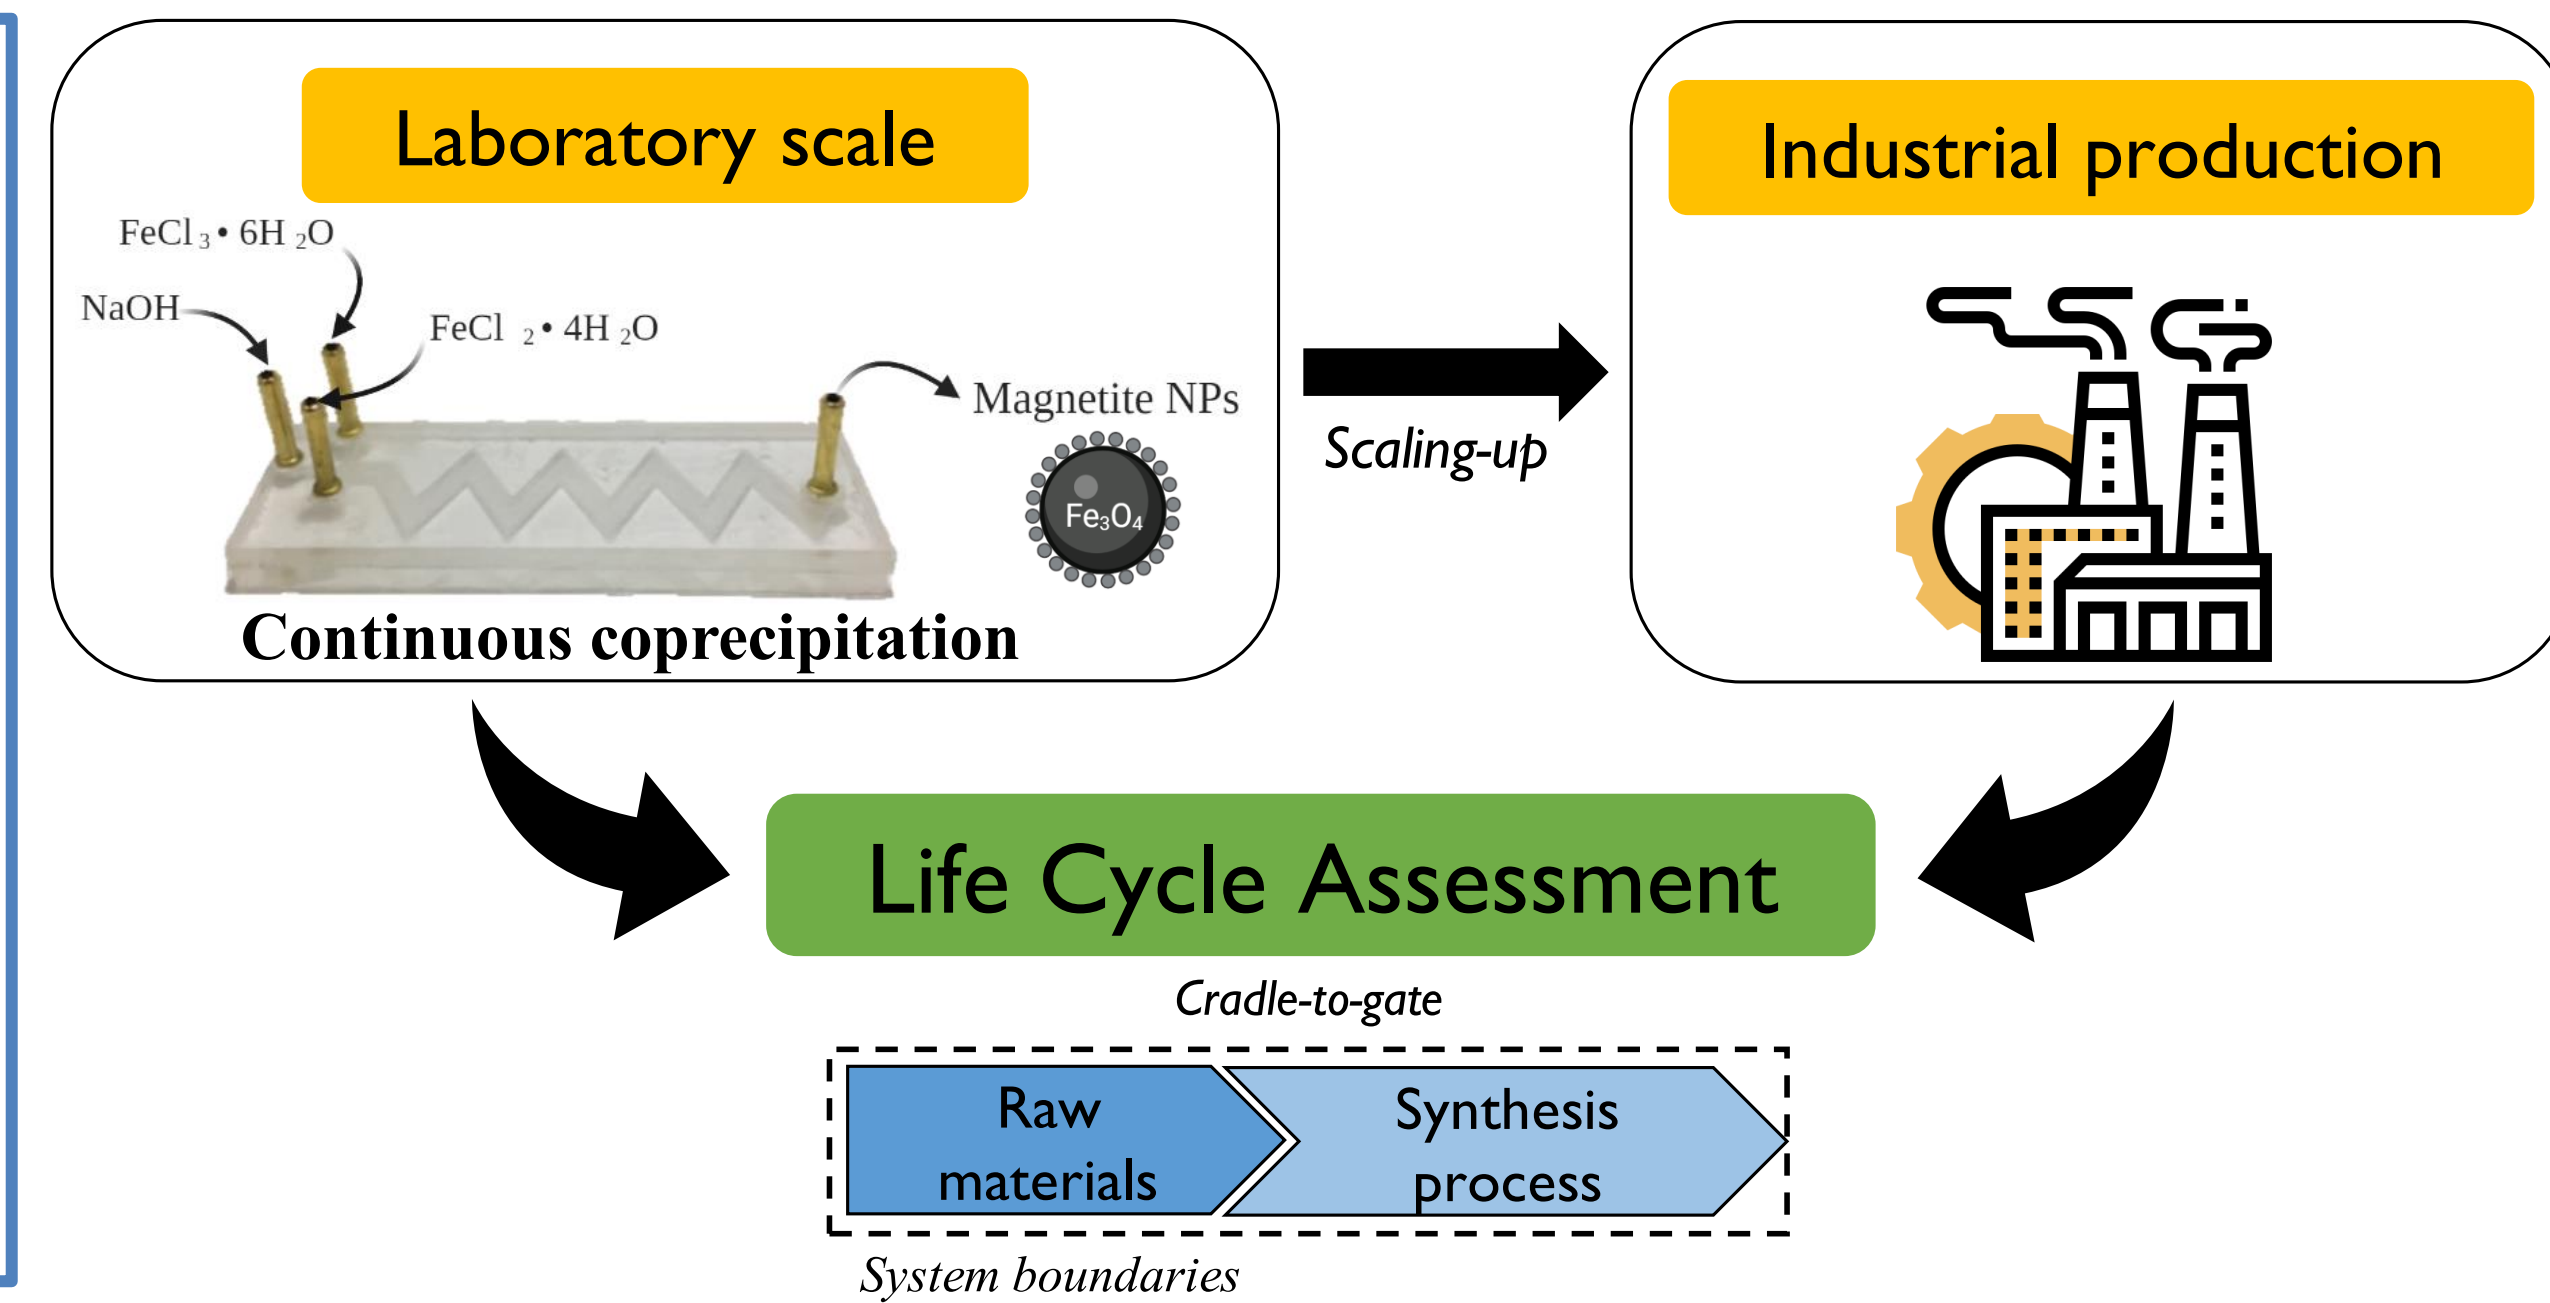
Laboratory scale

$FeCl_3 \cdot 6H_2O$

NaOH

$FeCl_2 \cdot 4H_2O$

Magnetite NPs

$Fe_3O_4$

Continuous coprecipitation

Scaling-up

Industrial production

Life Cycle Assessment

Cradle-to-gate

Raw materials

Synthesis process

System boundaries